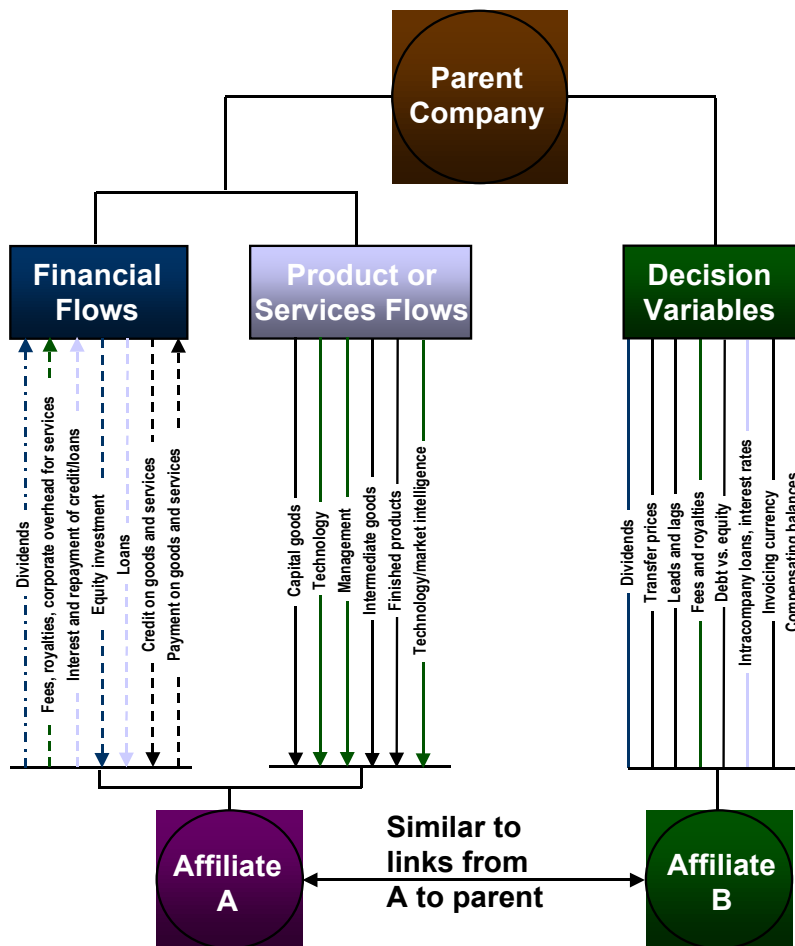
Parent Company

Financial Flows

Product or Services Flows

Decision Variables

Dividends

Fees, royalties, corporate overhead for services

Interest and repayment of credit/loans

Equity investment

Loans

Credit on goods and services

Payment on goods and services

Capital goods

Technology

Management

Intermediate goods

Finished products

Technology/market intelligence

Dividends

Transfer prices

Leads and lags

Fees and royalties

Debt vs. equity

Intracompany loans, interest rates

Invoicing currency

Compensating balances

Affiliate A

Similar to links from A to parent

Affiliate B